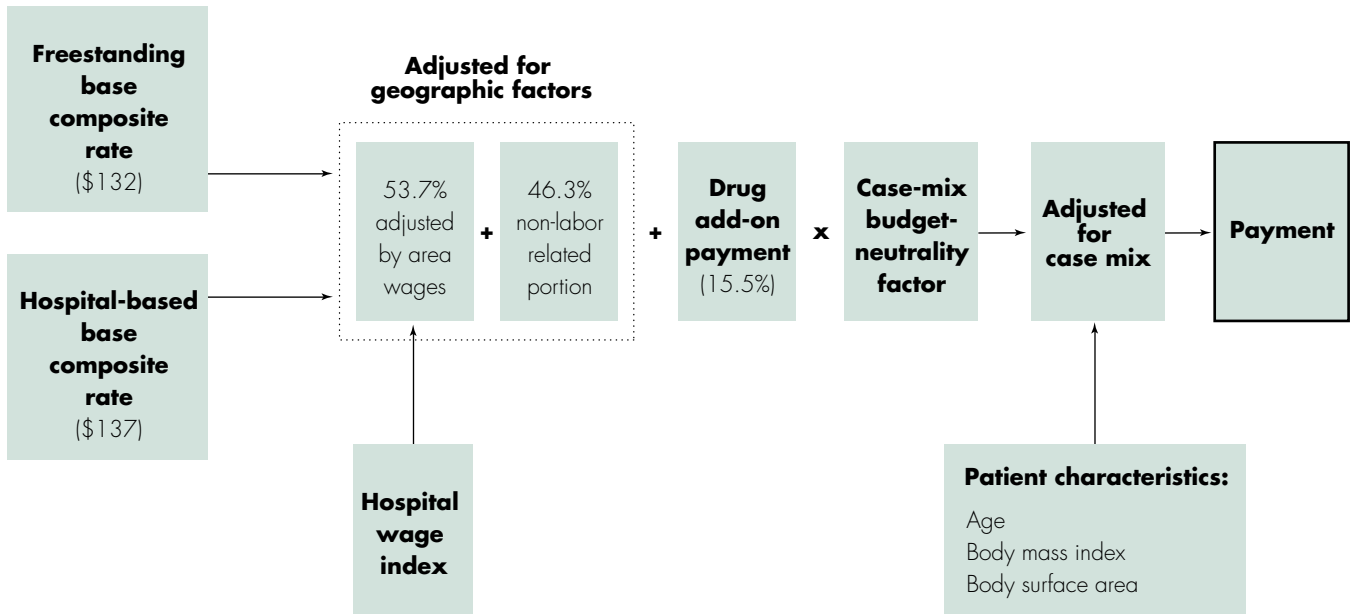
Freestanding base composite rate (\$132)

Hospital-based base composite rate (\$137)

Adjusted for geographic factors

53.7% adjusted by area wages

+

46.3% non-labor related portion

Hospital wage index

+

Drug add-on payment (15.5%)

x

Case-mix budget-neutrality factor

Adjusted for case mix

Payment

Patient characteristics:

Age
Body mass index
Body surface area